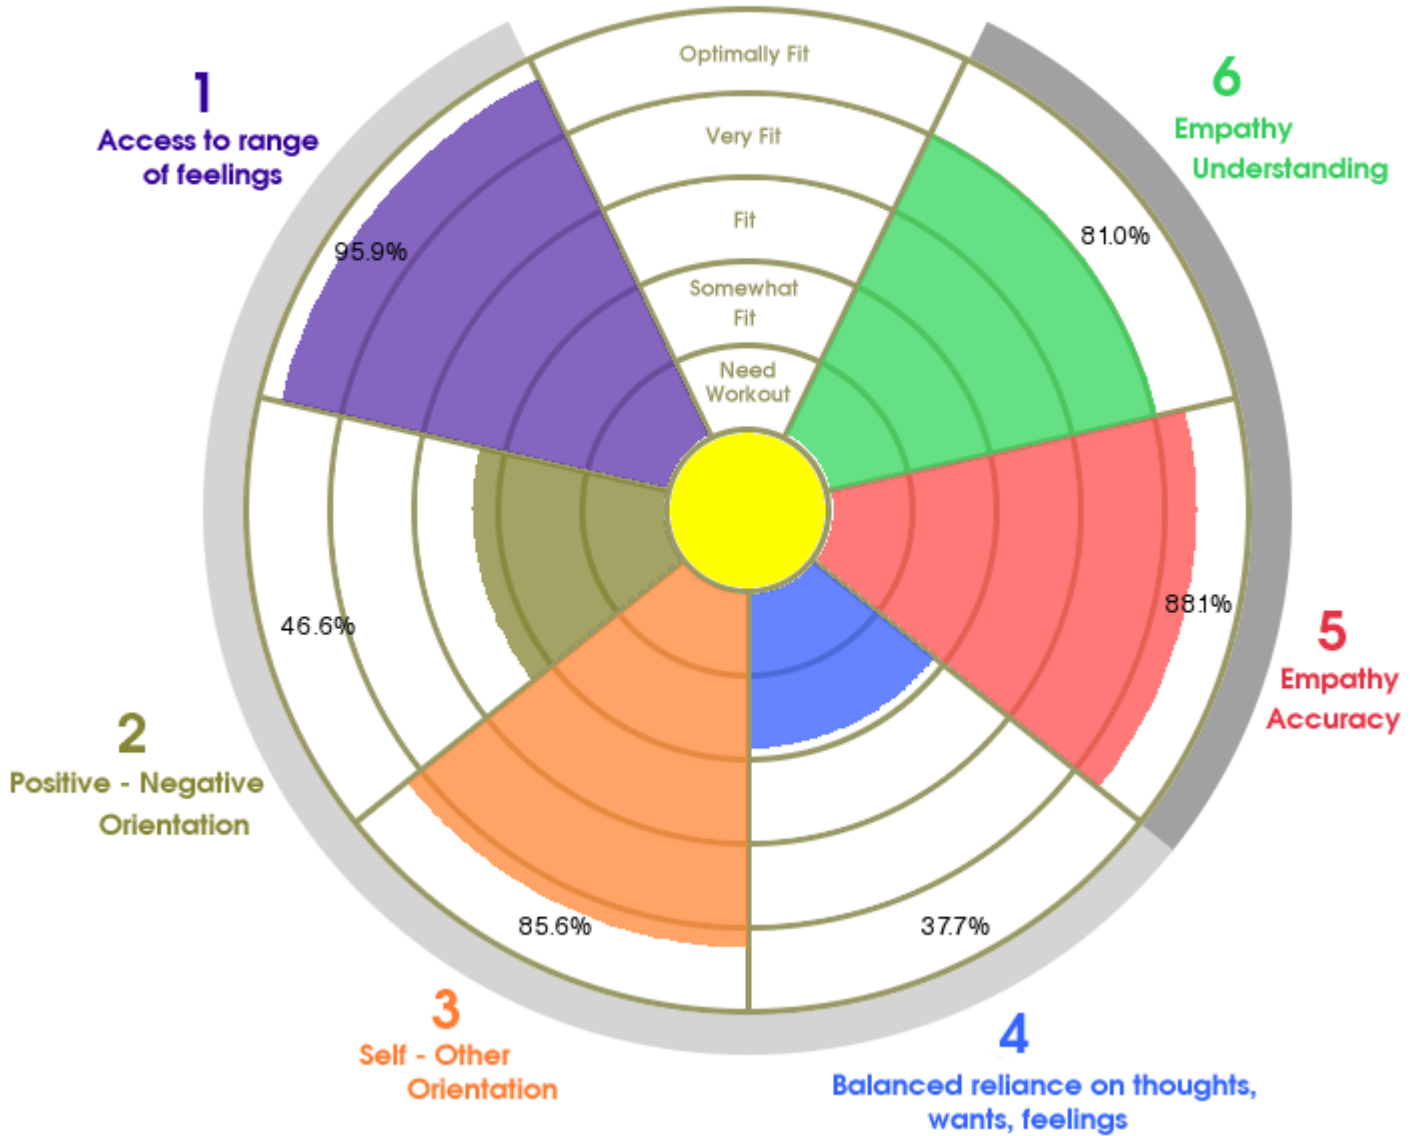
1
Access to range of feelings

Optimally Fit
Very Fit
Fit
Somewhat Fit
Need Workout

6
Empathy Understanding

95.9%

81.0%

46.6%

88.1%

5
Empathy Accuracy

2
Positive - Negative Orientation

85.6%

37.7%

3
Self - Other Orientation

4
Balanced reliance on thoughts, wants, feelings